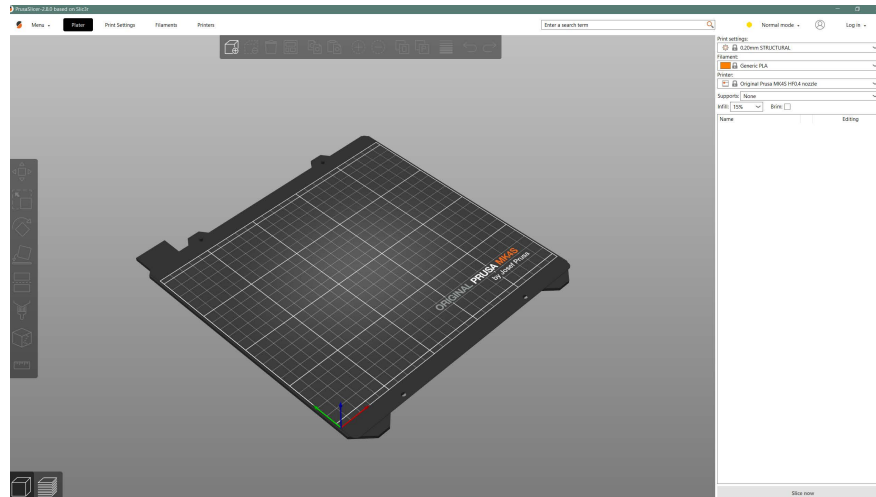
PrusaSlicer-2.8.0 based on Slic3r

Menu
Plater
Print Settings
Filaments
Printers

Enter a search term

Normal mode
Log in

Print settings:
0.20mm STRUCTURAL
Filament:
Generic PLA
Printer:
Original Prusa MK4S HF0.4 nozzle
Supports: None
Infill: 15%
Brim:

| Name | Editing |
|---|---|

ORIGINAL PRUSA MK4S
by Josef Prusa

Slice now